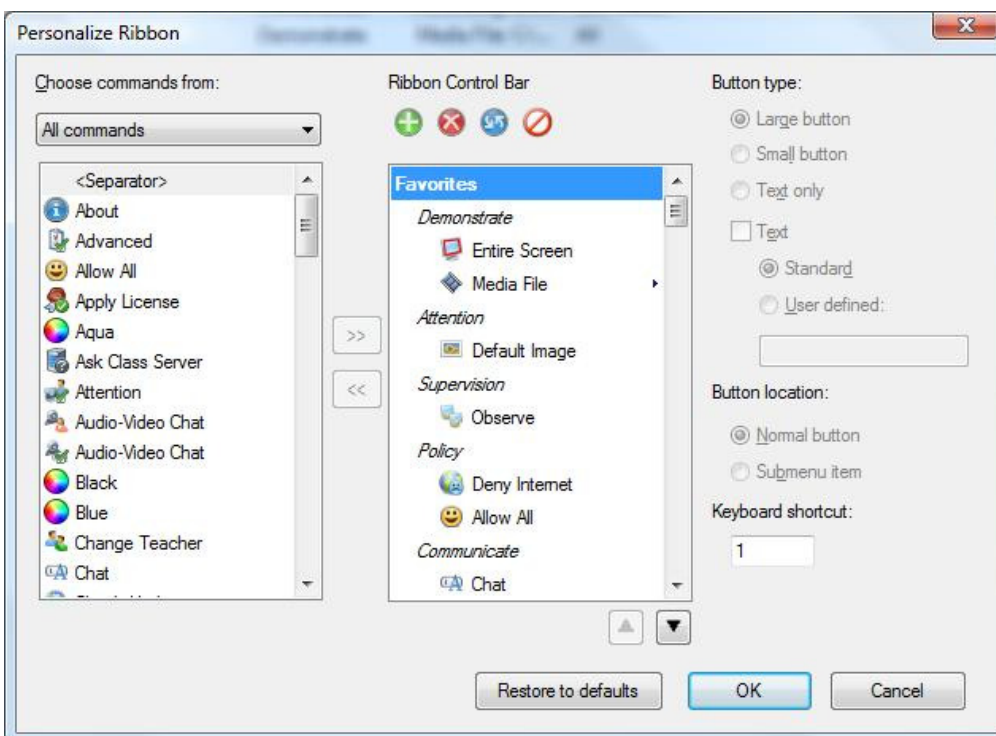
Personalize Ribbon

Choose commands from:

All commands

<Separator>
About
Advanced
Allow All
Apply License
Aqua
Ask Class Server
Attention
Audio-Video Chat
Audio-Video Chat
Black
Blue
Change Teacher
Chat

>>

<<

Ribbon Control Bar

Favorites
Demonstrate
Entire Screen
Media File
Attention
Default Image
Supervision
Observe
Policy
Deny Internet
Allow All
Communicate
Chat

Button type:
Large button
Small button
Text only
Text
Standard
User defined:

Button location:
Normal button
Submenu item

Keyboard shortcut:
1

Restore to defaults
OK
Cancel